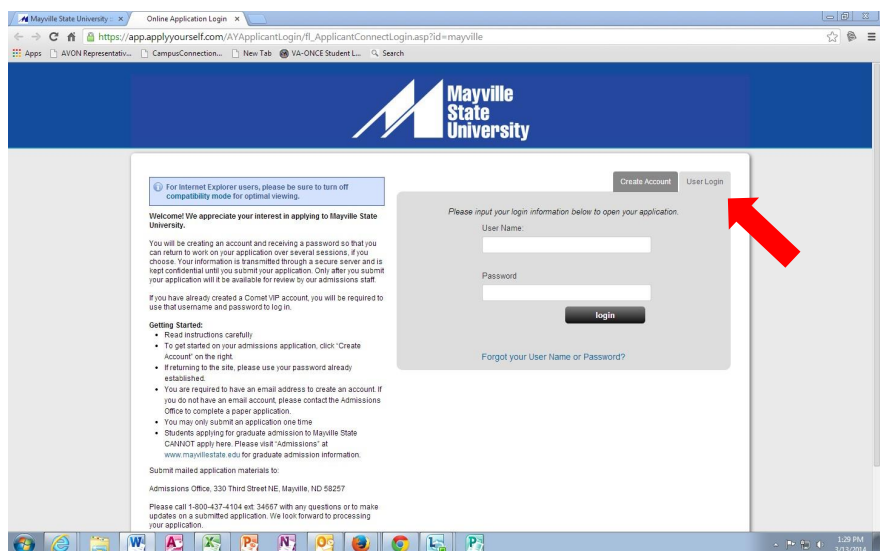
Mayville State University ×
Online Application Login ×

https://app.applyyourself.com/AYApplicantLogin/fl_ApplicantConnectLogin.asp?id=mayville

Apps AVON Representativ... CampusConnection... New Tab VA-ONCE Student L... Search

Mayville State University

For Internet Explorer users, please be sure to turn off compatibility mode for optimal viewing.

Welcome! We appreciate your interest in applying to Mayville State University.

You will be creating an account and receiving a password so that you can return to work on your application over several sessions, if you choose. Your information is transmitted through a secure server and is kept confidential until you submit your application. Only after you submit your application will it be available for review by our admissions staff.

If you have already created a Comet VIP account, you will be required to use that username and password to log in.

Getting Started:
• Read instructions carefully
• To get started on your admissions application, click "Create Account" on the right.
• If returning to the site, please use your password already established.
• You are required to have an email address to create an account. If you do not have an email account, please contact the Admissions Office to complete a paper application.
• You may only submit an application one time
• Students applying for graduate admission to Mayville State CANNOT apply here. Please visit "Admissions" at www.mayvillestate.edu for graduate admission information.

Submit mailed application materials to:

Admissions Office, 330 Third Street NE, Mayville, ND 58257

Please call 1-800-437-4104 ext: 34667 with any questions or to make updates on a submitted application. We look forward to processing your application.

Create Account
User Login

Please input your login information below to open your application.

User Name:

Password

login

Forgot your User Name or Password?

1:29 PM
3/13/2014